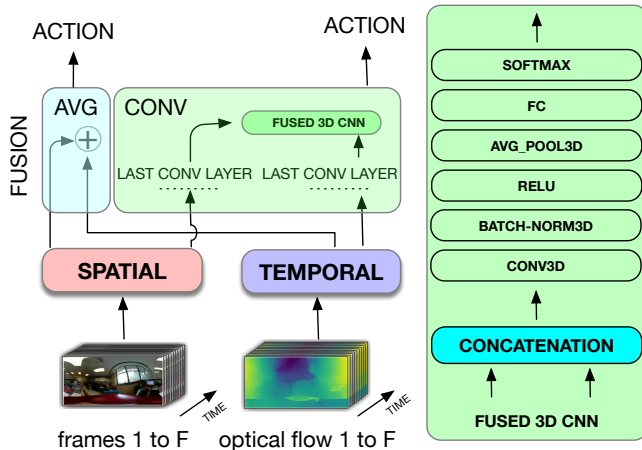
ACTION

ACTION

FUSION

AVG

$\oplus$

CONV

FUSED 3D CNN

LAST CONV LAYER

LAST CONV LAYER

SPATIAL

TEMPORAL

TIME

TIME

frames 1 to F

optical flow 1 to F

SOFTMAX

FC

AVG_POOL3D

RELU

BATCH-NORM3D

CONV3D

CONCATENATION

FUSED 3D CNN